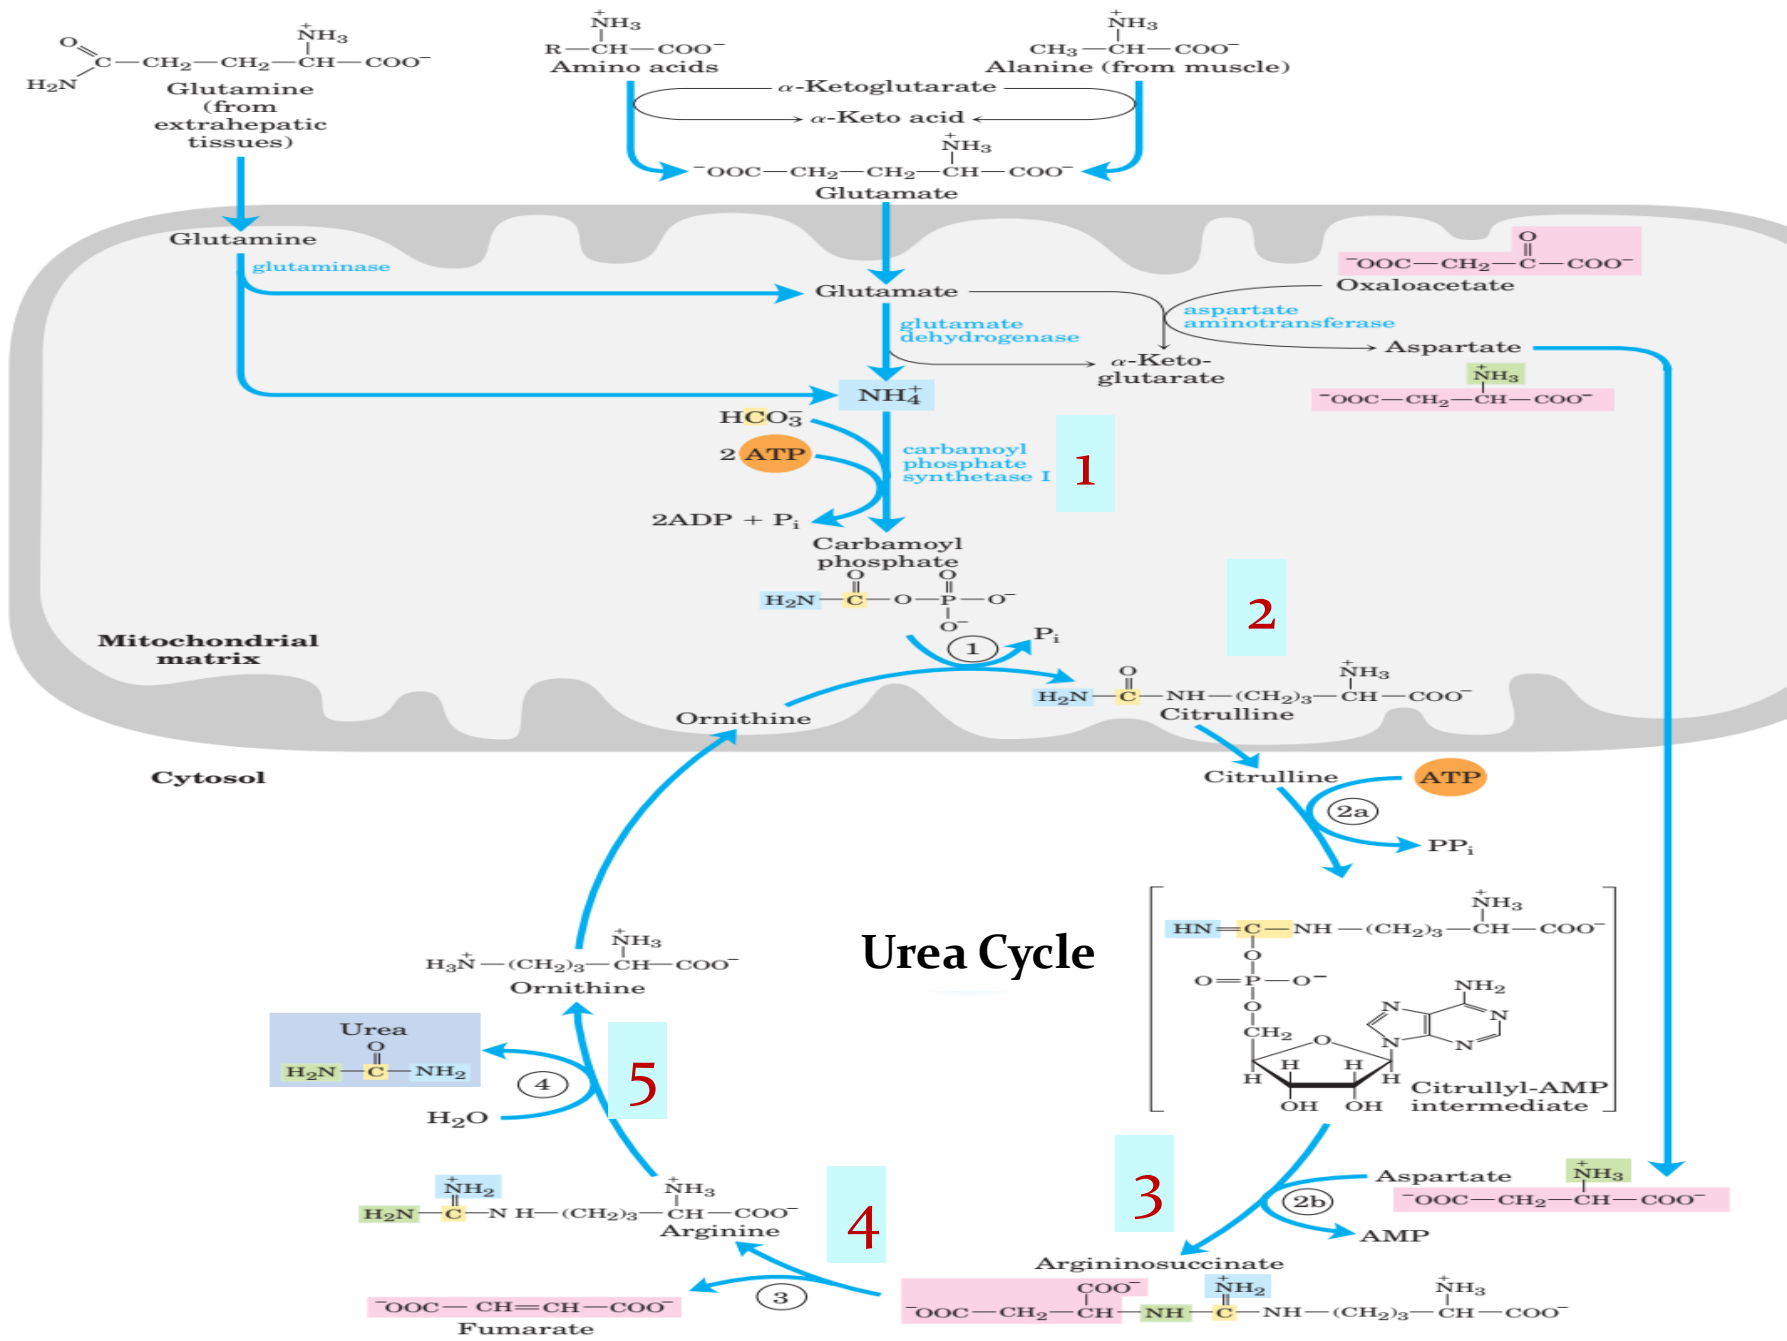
O
$H_2N$ C—$CH_2$—$CH_2$—$\overset{+}{N}H_3$ CH—COO$^-$
Glutamine (from extrahepatic tissues)

$\overset{+}{N}H_3$
R—CH—COO$^-$
Amino acids

$\overset{+}{N}H_3$
$CH_3$—CH—COO$^-$
Alanine (from muscle)

α-Ketoglutarate
α-Keto acid

$\overset{+}{N}H_3$
$^-$OOC—$CH_2$—$CH_2$—CH—COO$^-$
Glutamate

Glutamine
glutaminase
Glutamate
O
$^-$OOC—$CH_2$—C—COO$^-$
Oxaloacetate
aspartate aminotransferase
Aspartate
$\overset{+}{N}H_3$
$^-$OOC—$CH_2$—CH—COO$^-$
glutamate dehydrogenase
α-Keto-glutarate
$NH_4^+$
$HCO_3^-$
2 ATP
carbamoyl phosphate synthetase I
1
2ADP + $P_i$
Carbamoyl phosphate
O O
$H_2N$—C—O—P—O$^-$
O$^-$
2
Mitochondrial matrix
1
$P_i$
O $\overset{+}{N}H_3$
$H_2N$—C—NH—$(CH_2)_3$—CH—COO$^-$
Citrulline
Ornithine
Cytosol
Citrulline
ATP
2a
$PP_i$
$\overset{+}{N}H_3$
HN═C—NH—$(CH_2)_3$—CH—COO$^-$
O
O═P—O$^-$
O
$CH_2$
$NH_2$
N N N N
O
H H H H
OH OH
Citrullyl-AMP intermediate
Urea Cycle
$\overset{+}{N}H_3$
$H_3\overset{+}{N}$—$(CH_2)_3$—CH—COO$^-$
Ornithine
Urea
O
$H_2N$—C—$NH_2$
4
5
$H_2O$
3
Aspartate
$\overset{+}{N}H_3$
$^-$OOC—$CH_2$—CH—COO$^-$
2b
AMP
$\overset{+}{N}H_2$ $\overset{+}{N}H_3$
$H_2N$—C—N H—$(CH_2)_3$—CH—COO$^-$
Arginine
4
Argininosuccinate
COO$^-$ $\overset{+}{N}H_2$ $\overset{+}{N}H_3$
$^-$OOC—$CH_2$—CH—NH—C—NH—$(CH_2)_3$—CH—COO$^-$
3
$^-$OOC—CH═CH—COO$^-$
Fumarate